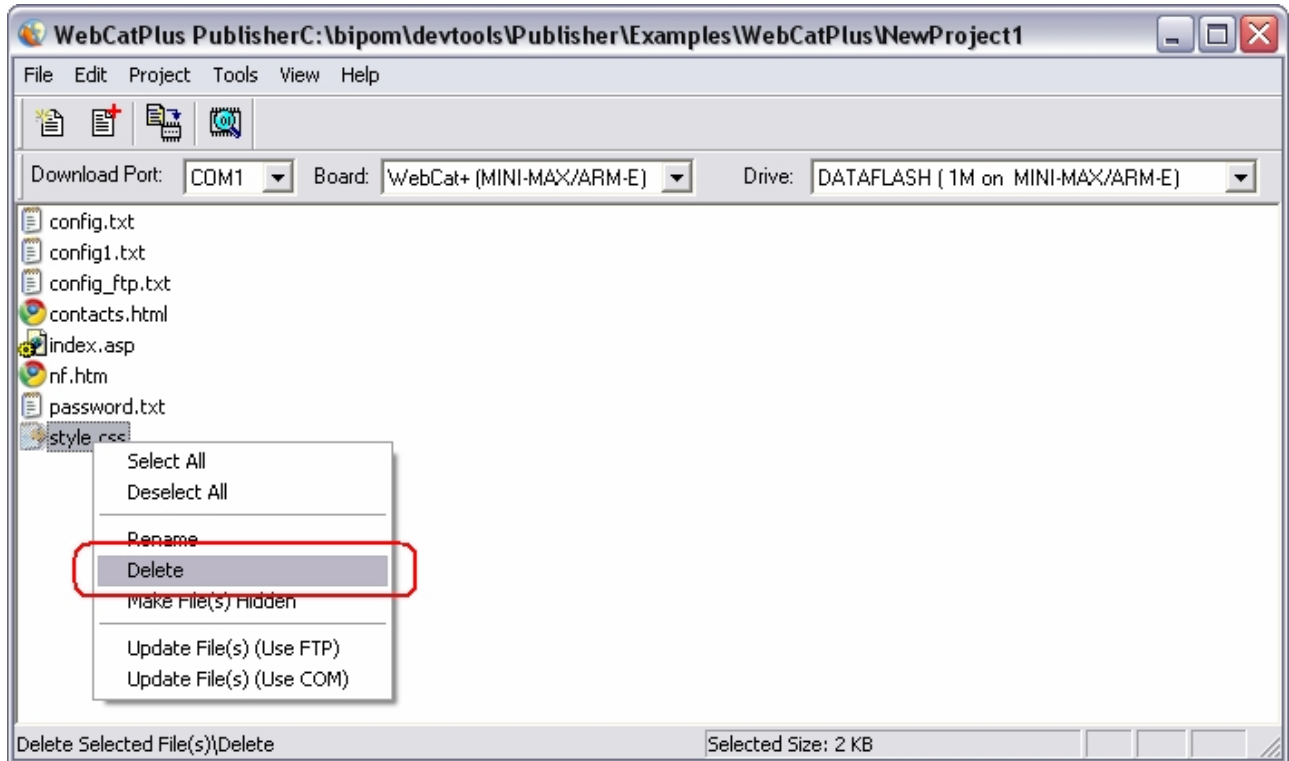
WebCatPlus PublisherC:\bipom\devtools\Publisher\Examples\WebCatPlus\NewProject1

File Edit Project Tools View Help

Download Port: COM1 Board: WebCat+ (MINI-MAX/ARM-E) Drive: DATAFLASH ( 1M on MINI-MAX/ARM-E)

config.txt
config1.txt
config_ftp.txt
contacts.html
index.asp
nf.htm
password.txt
style.css

Select All
Deselect All
Rename
Delete
Make File(s) Hidden
Update File(s) (Use FTP)
Update File(s) (Use COM)

Delete Selected File(s)\Delete

Selected Size: 2 KB